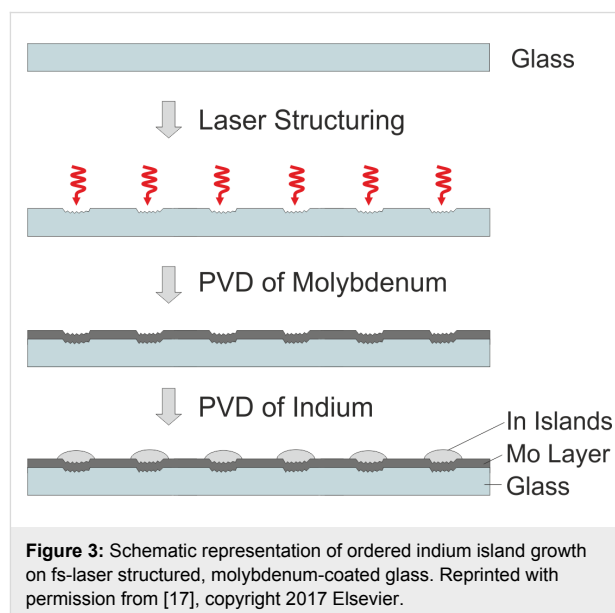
Glass

Laser Structuring

PVD of Molybdenum

PVD of Indium

In Islands
Mo Layer
Glass

**Figure 3:** Schematic representation of ordered indium island growth on fs-laser structured, molybdenum-coated glass. Reprinted with permission from [17], copyright 2017 Elsevier.